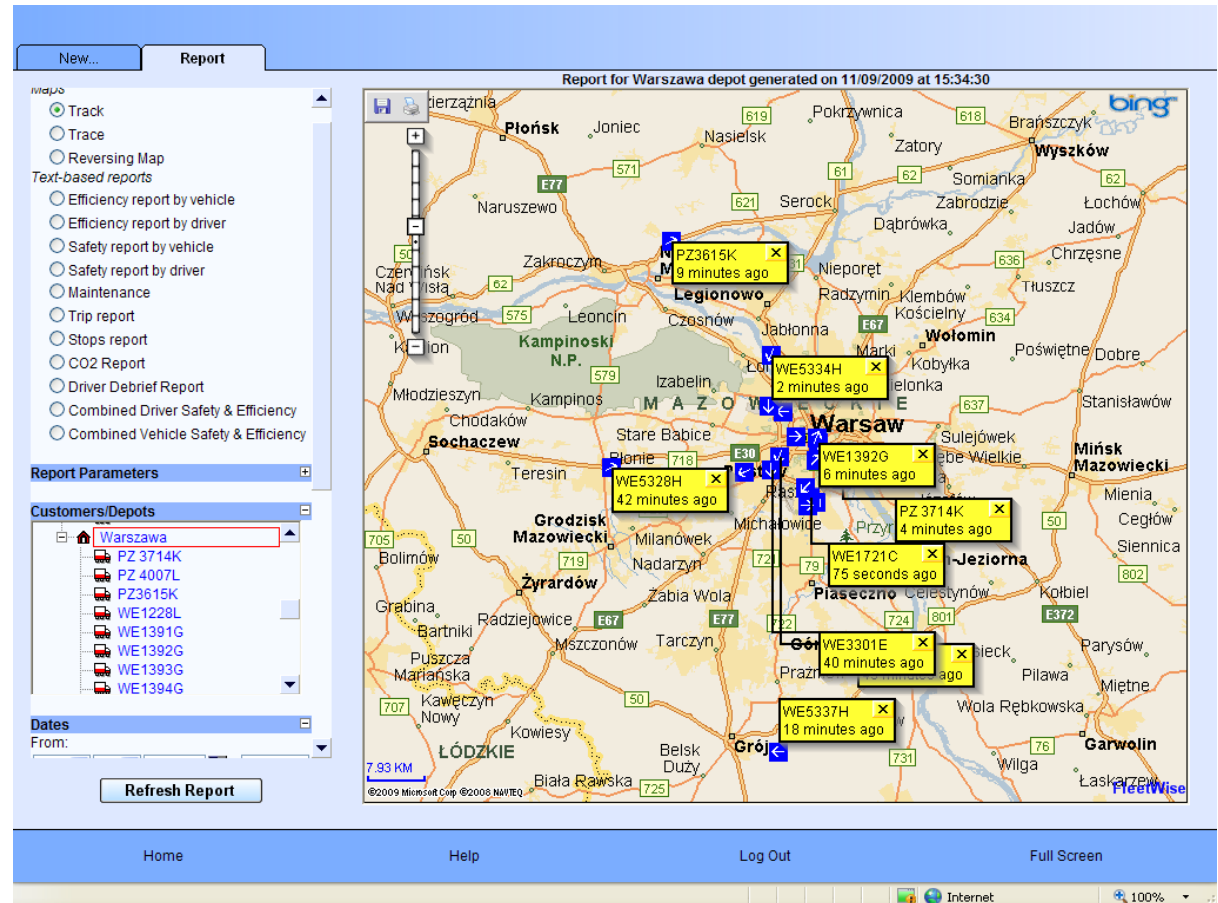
New... | Report

Maps
Track
Trace
Reversing Map
Text-based reports
Efficiency report by vehicle
Efficiency report by driver
Safety report by vehicle
Safety report by driver
Maintenance
Trip report
Stops report
CO2 Report
Driver Debrief Report
Combined Driver Safety & Efficiency
Combined Vehicle Safety & Efficiency

Report Parameters

Customers/Depots
Warszawa
PZ 3714K
PZ 4007L
PZ3615K
WE1228L
WE1391G
WE1392G
WE1393G
WE1394G

Dates
From:

Refresh Report

Report for Warszawa depot generated on 11/09/2009 at 15:34:30

bing

PZ3615K
9 minutes ago
WE5334H
2 minutes ago
WE1392G
6 minutes ago
PZ 3714K
4 minutes ago
WE5328H
42 minutes ago
WE1721C
75 seconds ago
WE3301E
40 minutes ago
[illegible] ago
WE5337H
18 minutes ago

Płońsk Joniec Nasielsk Pokrzywnica Zatory Brańszczyk Wyszków Somianka Serock Zabrodzie Łochów Dąbrówka Jadów Chrzęsne Naruszewo Zakroczym Nieporęt Legionowo Radzymin Klembów Kościelny Tłuszcz Leoncin Czosnów Jabłonna Wołomin Poświętne Dobre Kampinoski N.P. Kobyłka Izabelin Kampinos Młodzieszyn Chodaków Sochaczew MAZOWIECKIE Warsaw Stanisławów Stare Babice Sulejówek Mińsk Mazowiecki Teresin Grodzisk Mazowiecki Michałowice Mienia Cegłów Siennica Milanówek Nadarzyn Bolimów Żyrardów Piaseczno Celestynów Kołbiel Grabina Radziejowice Zabia Wola Bartniki Tarczyn Parysów Puszcza Mariańska Mszczonów Pilawa Miętne Kawęczyn Nowy Wola Rębkowska Kowiesy ŁÓDZKIE Belsk Duży Grójec Garwolin Wilga Łaskarzew Biała Rawska

E77 E30 E67 E372 571 621 61 62 618 619 631 636 634 637 575 579 718 705 50 719 722 724 79 802 707 76 731 725 E77

7.93 KM
©2009 Microsoft Corp ©2008 NAVTEQ
FleetWise

Home | Help | Log Out | Full Screen

Internet | 100%